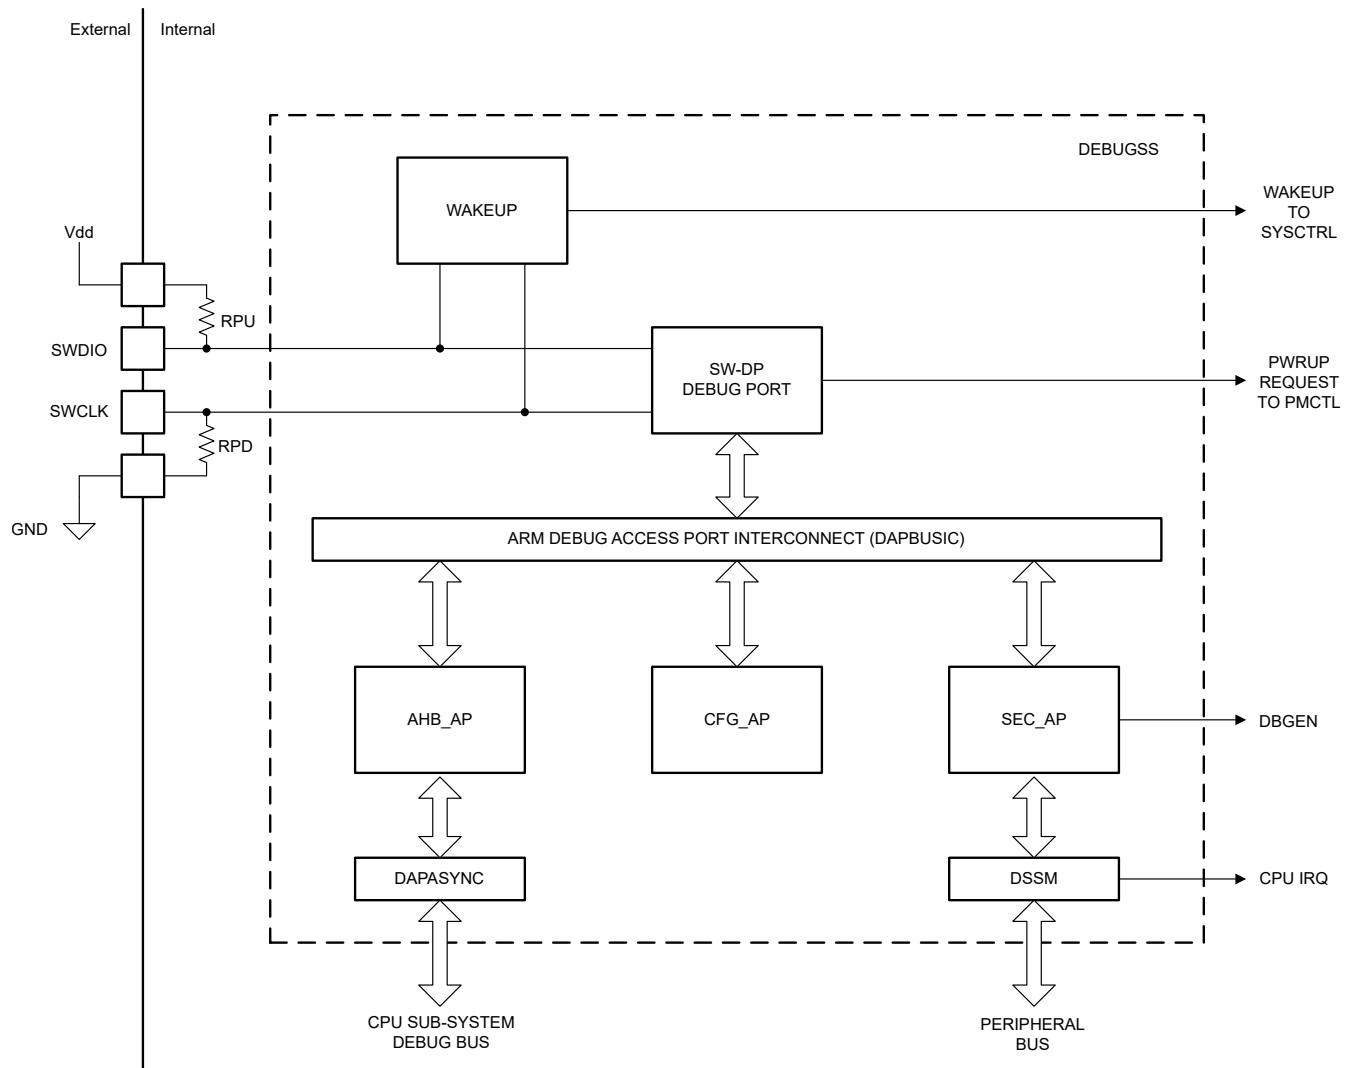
External
Internal

DEBUGSS

WAKEUP

WAKEUP
TO
SYSCTRL

Vdd

RPU

SWDIO

SWCLK

RPD

GND

SW-DP
DEBUG PORT

PWRUP
REQUEST
TO PMCTL

ARM DEBUG ACCESS PORT INTERCONNECT (DAPBUSIC)

AHB_AP

CFG_AP

SEC_AP

DBGEN

DAPASYNC

DSSM

CPU IRQ

CPU SUB-SYSTEM
DEBUG BUS

PERIPHERAL
BUS